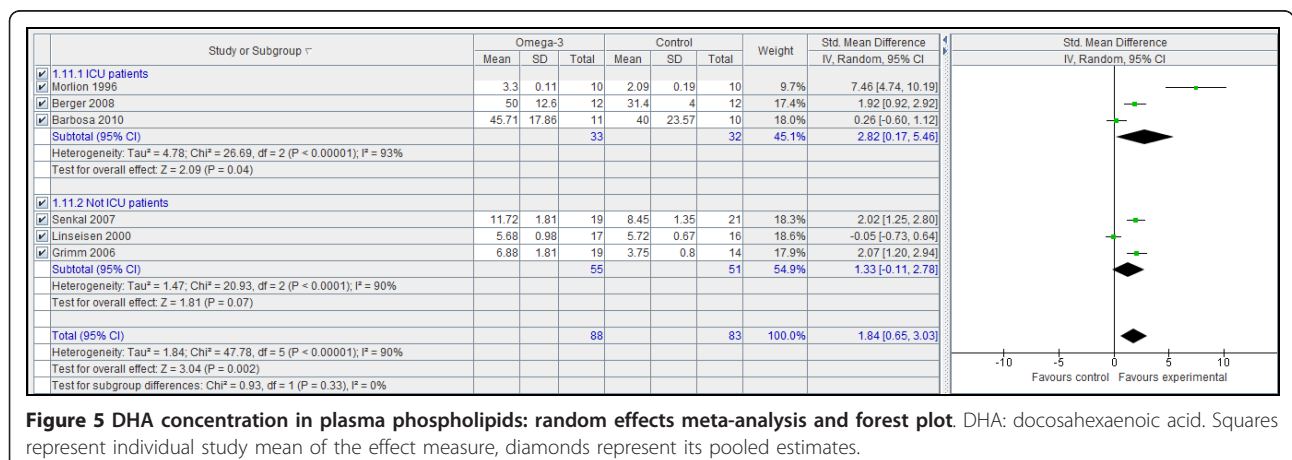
| Study or Subgroup | Omega-3 Mean | Omega-3 SD | Omega-3 Total | Control Mean | Control SD | Control Total | Weight | Std. Mean Difference IV, Random, 95% CI |
|---|---|---|---|---|---|---|---|---|
| 1.11.1 ICU patients | | | | | | | | |
| Morlion 1996 | 3.3 | 0.11 | 10 | 2.09 | 0.19 | 10 | 9.7% | 7.46 [4.74, 10.19] |
| Berger 2008 | 50 | 12.6 | 12 | 31.4 | 4 | 12 | 17.4% | 1.92 [0.92, 2.92] |
| Barbosa 2010 | 45.71 | 17.86 | 11 | 40 | 23.57 | 10 | 18.0% | 0.26 [-0.60, 1.12] |
| Subtotal (95% CI) | | | 33 | | | 32 | 45.1% | 2.82 [0.17, 5.46] |
| Heterogeneity: Tau² = 4.78; Chi² = 26.69, df = 2 (P < 0.00001); I² = 93% | | | | | | | | |
| Test for overall effect: Z = 2.09 (P = 0.04) | | | | | | | | |
| 1.11.2 Not ICU patients | | | | | | | | |
| Senkal 2007 | 11.72 | 1.81 | 19 | 8.45 | 1.35 | 21 | 18.3% | 2.02 [1.25, 2.80] |
| Linseisen 2000 | 5.68 | 0.98 | 17 | 5.72 | 0.67 | 16 | 18.6% | -0.05 [-0.73, 0.64] |
| Grimm 2006 | 6.88 | 1.81 | 19 | 3.75 | 0.8 | 14 | 17.9% | 2.07 [1.20, 2.94] |
| Subtotal (95% CI) | | | 55 | | | 51 | 54.9% | 1.33 [-0.11, 2.78] |
| Heterogeneity: Tau² = 1.47; Chi² = 20.93, df = 2 (P < 0.0001); I² = 90% | | | | | | | | |
| Test for overall effect: Z = 1.81 (P = 0.07) | | | | | | | | |
| Total (95% CI) | | | 88 | | | 83 | 100.0% | 1.84 [0.65, 3.03] |
| Heterogeneity: Tau² = 1.84; Chi² = 47.78, df = 5 (P < 0.00001); I² = 90% | | | | | | | | |
| Test for overall effect: Z = 3.04 (P = 0.002) | | | | | | | | |
| Test for subgroup differences: Chi² = 0.93, df = 1 (P = 0.33), I² = 0% | | | | | | | | |

Std. Mean Difference
IV, Random, 95% CI
-10 -5 0 5 10
Favours control Favours experimental

**Figure 5 DHA concentration in plasma phospholipids: random effects meta-analysis and forest plot**. DHA: docosahexaenoic acid. Squares represent individual study mean of the effect measure, diamonds represent its pooled estimates.